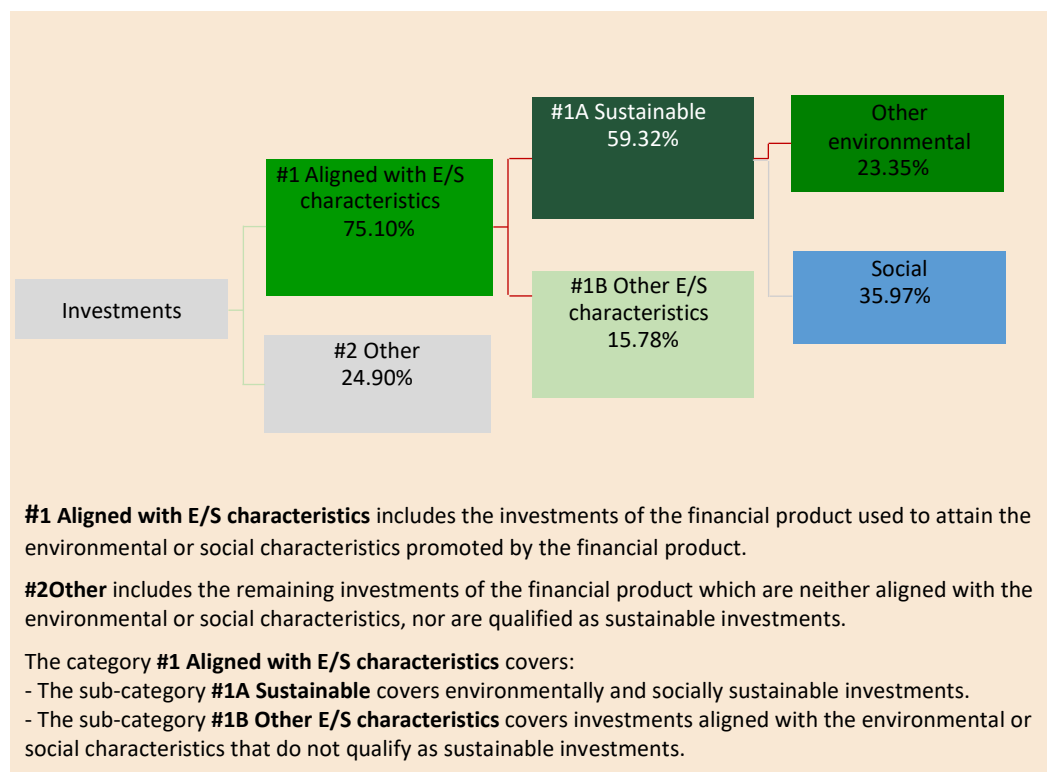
Investments

#1 Aligned with E/S characteristics
75.10%

#2 Other
24.90%

#1A Sustainable
59.32%

#1B Other E/S characteristics
15.78%

Other environmental
23.35%

Social
35.97%

**#1 Aligned with E/S characteristics** includes the investments of the financial product used to attain the environmental or social characteristics promoted by the financial product.

**#2Other** includes the remaining investments of the financial product which are neither aligned with the environmental or social characteristics, nor are qualified as sustainable investments.

The category **#1 Aligned with E/S characteristics** covers:
- The sub-category **#1A Sustainable** covers environmentally and socially sustainable investments.
- The sub-category **#1B Other E/S characteristics** covers investments aligned with the environmental or social characteristics that do not qualify as sustainable investments.